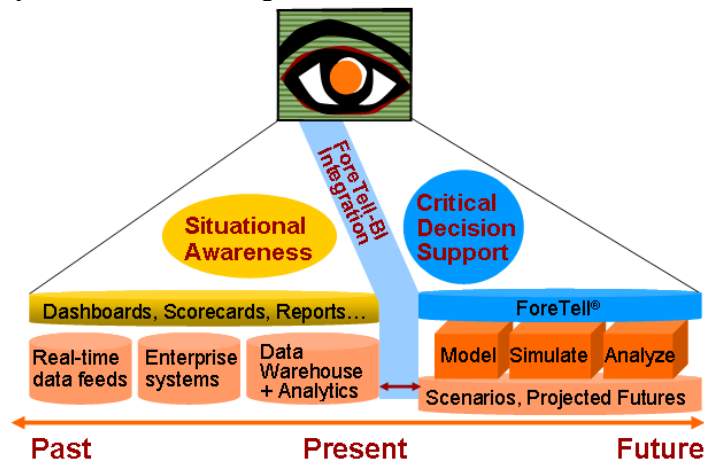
ForeTell-BI Integration

Situational Awareness

Critical Decision Support

Dashboards, Scorecards, Reports…

ForeTell®

Real-time data feeds

Enterprise systems

Data Warehouse + Analytics

Model

Simulate

Analyze

Scenarios, Projected Futures

Past

Present

Future